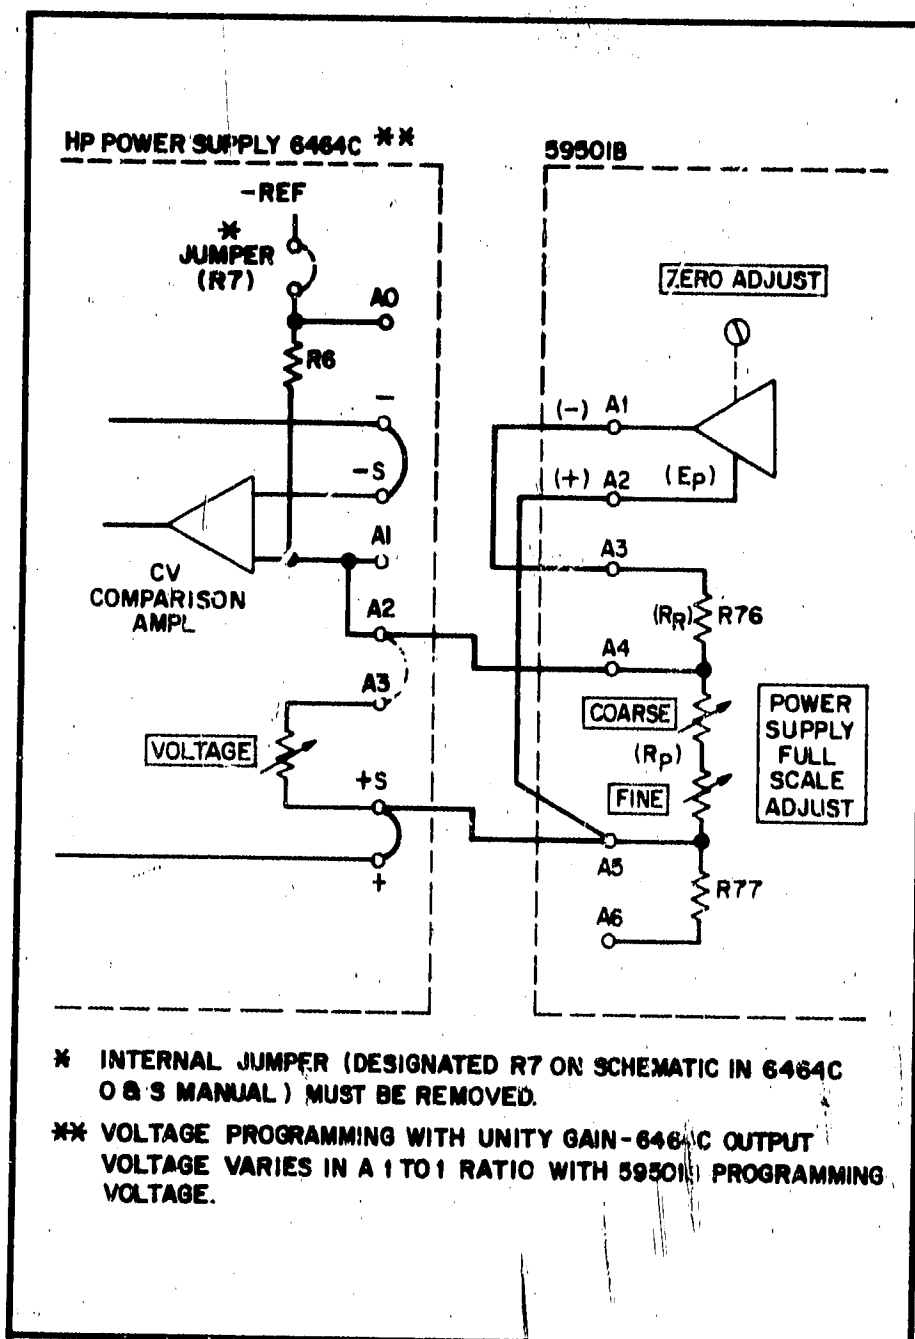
HP POWER SUPPLY 6464C **

59501B

-REF

*
JUMPER
(R7)

A0

R6

ZERO ADJUST

(-) A1

-S

(+) A2

(Ep)

CV
COMPARISON
AMPL

A1

A3

A2

(RR) R76

A4

A3

COARSE

POWER
SUPPLY
FULL
SCALE
ADJUST

VOLTAGE

(Rp)

+S

FINE

+

A5

R77

A6

* INTERNAL JUMPER (DESIGNATED R7 ON SCHEMATIC IN 6464C O & S MANUAL) MUST BE REMOVED.

** VOLTAGE PROGRAMMING WITH UNITY GAIN-6464C OUTPUT VOLTAGE VARIES IN A 1 TO 1 RATIO WITH 59501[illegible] PROGRAMMING VOLTAGE.